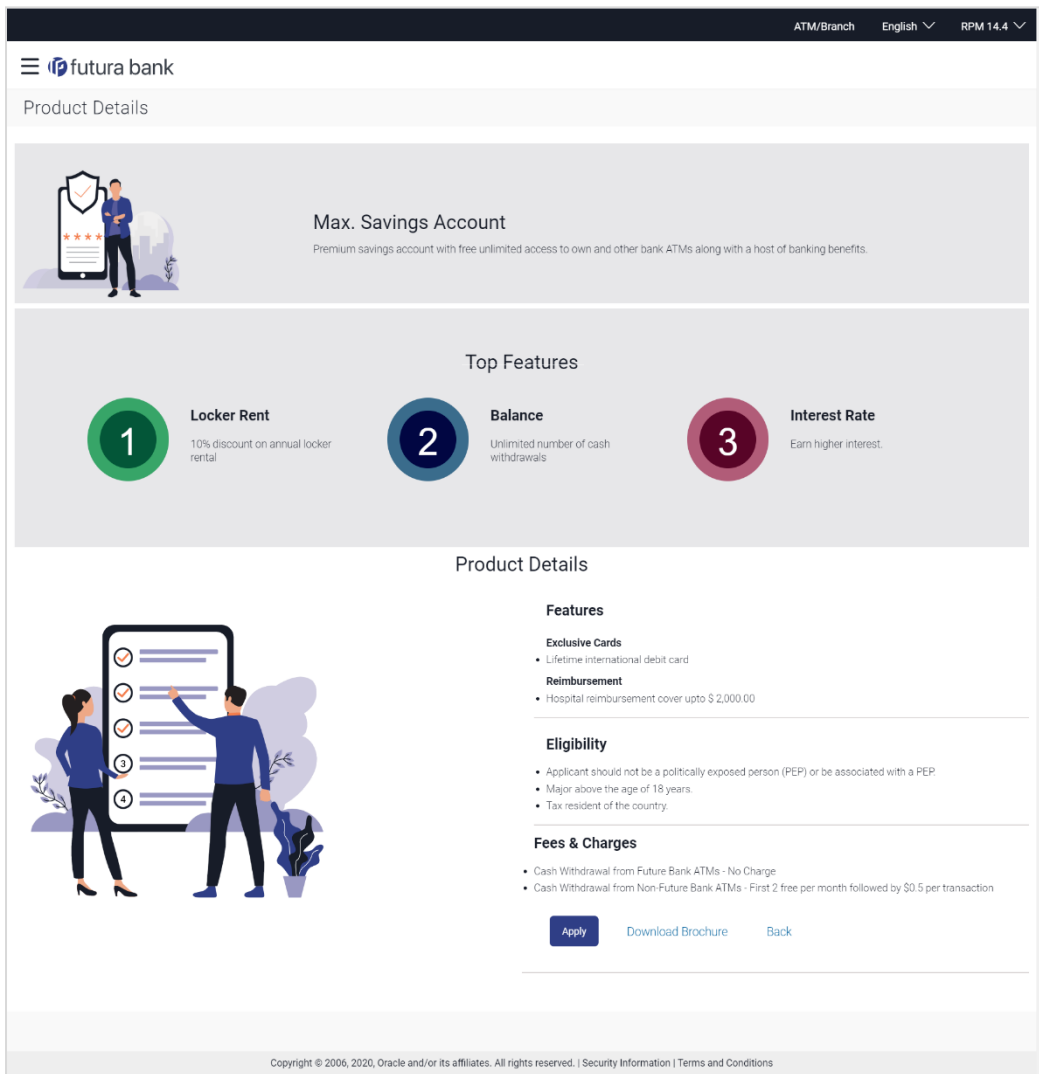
ATM/Branch English RPM 14.4

futura bank

Product Details

Max. Savings Account

Premium savings account with free unlimited access to own and other bank ATMs along with a host of banking benefits.

Top Features

1 Locker Rent
10% discount on annual locker rental

2 Balance
Unlimited number of cash withdrawals

3 Interest Rate
Earn higher interest.

Product Details

Features

Exclusive Cards
• Lifetime international debit card

Reimbursement
• Hospital reimbursement cover upto $ 2,000.00

Eligibility

• Applicant should not be a politically exposed person (PEP) or be associated with a PEP.
• Major above the age of 18 years.
• Tax resident of the country.

Fees & Charges

• Cash Withdrawal from Future Bank ATMs - No Charge
• Cash Withdrawal from Non-Future Bank ATMs - First 2 free per month followed by $0.5 per transaction

Apply Download Brochure Back

Copyright © 2006, 2020, Oracle and/or its affiliates. All rights reserved. | Security Information | Terms and Conditions